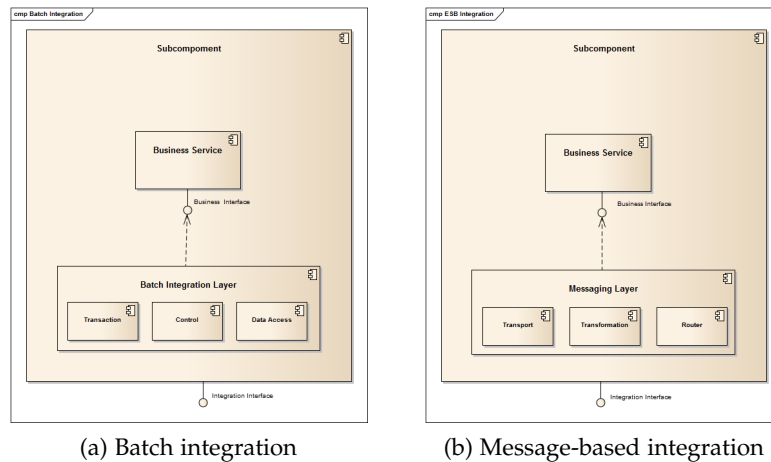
cmp Batch Integration

Subcomponent

Business Service

Business Interface

Batch Integration Layer

Transaction

Control

Data Access

Integration Interface

(a) Batch integration

cmp ESB Integration

Subcomponent

Business Service

Business Interface

Messaging Layer

Transport

Transformation

Router

Integration Interface

(b) Message-based integration